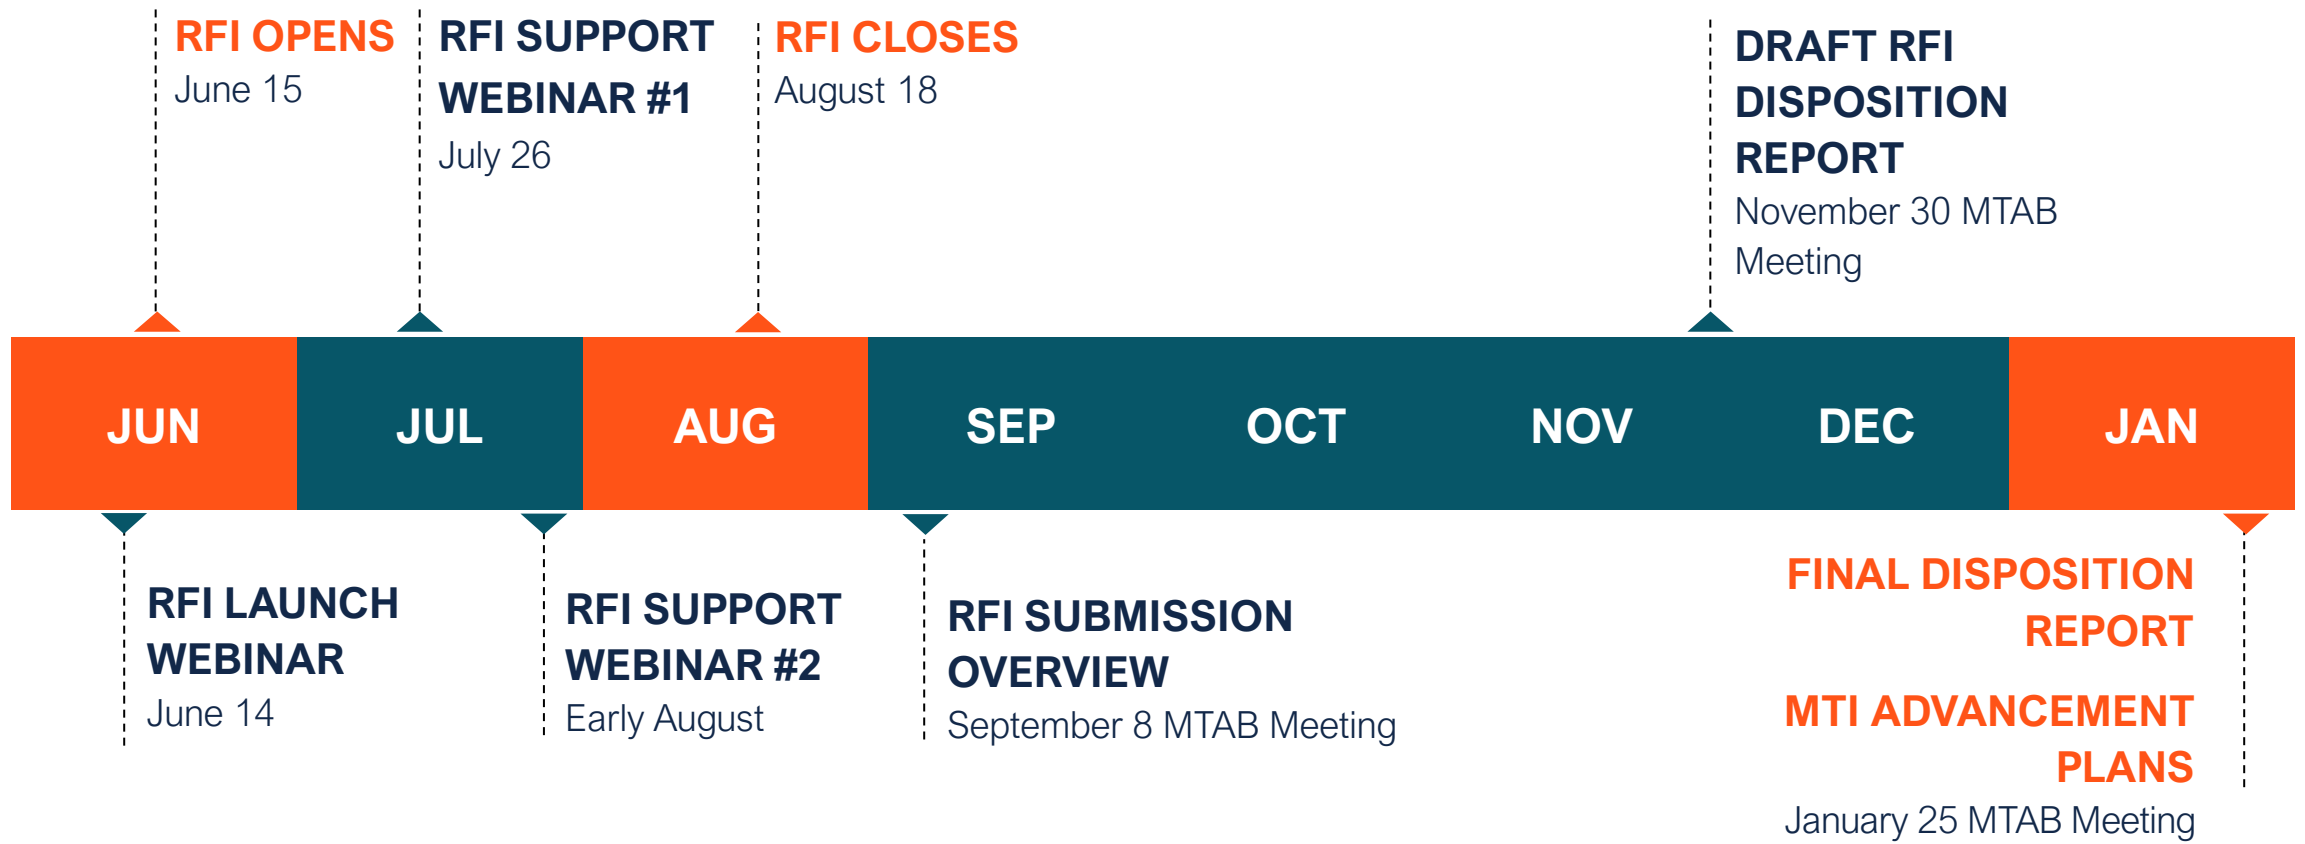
RFI OPENS
June 15

RFI SUPPORT WEBINAR #1
July 26

RFI CLOSES
August 18

DRAFT RFI DISPOSITION REPORT
November 30 MTAB Meeting

JUN JUL AUG SEP OCT NOV DEC JAN

RFI LAUNCH WEBINAR
June 14

RFI SUPPORT WEBINAR #2
Early August

RFI SUBMISSION OVERVIEW
September 8 MTAB Meeting

FINAL DISPOSITION REPORT

MTI ADVANCEMENT PLANS
January 25 MTAB Meeting